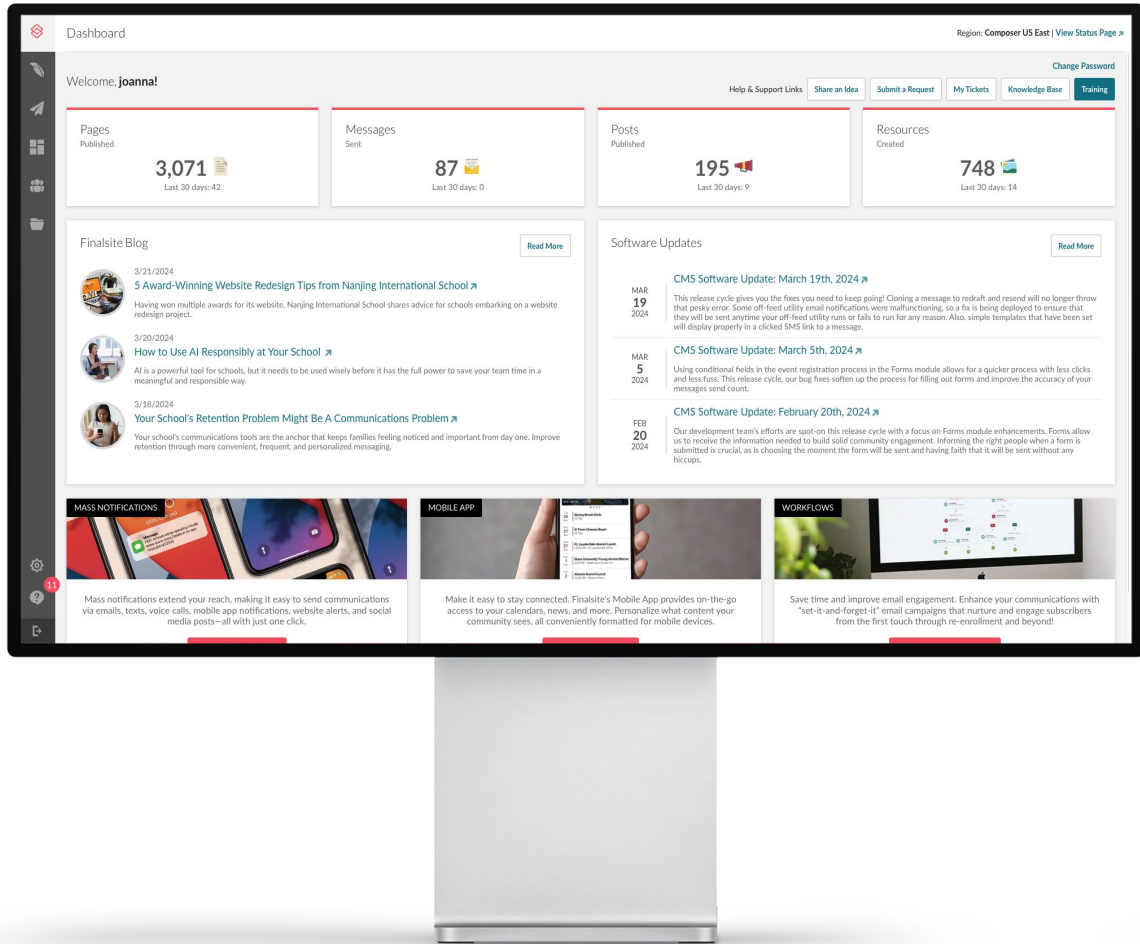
Dashboard

Region: Composer US East | View Status Page

Change Password

Welcome, joanna!

Help & Support Links Share an Idea Submit a Request My Tickets Knowledge Base Training

Pages
Published
3,071
Last 30 days: 42

Messages
Sent
87
Last 30 days: 0

Posts
Published
195
Last 30 days: 9

Resources
Created
748
Last 30 days: 14

Finalsite Blog

Read More

3/21/2024
5 Award-Winning Website Redesign Tips from Nanjing International School
Having won multiple awards for its website, Nanjing International School shares advice for schools embarking on a website redesign project.

3/20/2024
How to Use AI Responsibly at Your School
AI is a powerful tool for schools, but it needs to be used wisely before it has the full power to save your team time in a meaningful and responsible way.

3/18/2024
Your School's Retention Problem Might Be A Communications Problem
Your school's communications tools are the anchor that keeps families feeling noticed and important from day one. Improve retention through more convenient, frequent, and personalized messaging.

Software Updates

Read More

MAR 19 2024
CMS Software Update: March 19th, 2024
This release cycle gives you the fixes you need to keep going! Cloning a message to redraft and resend will no longer throw that pesky error. Some off-feed utility email notifications were malfunctioning, so a fix is being deployed to ensure that they will be sent anytime your off-feed utility runs or fails to run for any reason. Also, simple templates that have been set will display properly in a clicked SMS link to a message.

MAR 5 2024
CMS Software Update: March 5th, 2024
Using conditional fields in the event registration process in the Forms module allows for a quicker process with less clicks and less fuss. This release cycle, our bug fixes soften up the process for filling out forms and improve the accuracy of your messages send count.

FEB 20 2024
CMS Software Update: February 20th, 2024
Our development team's efforts are spot-on this release cycle with a focus on Forms module enhancements. Forms allow us to receive the information needed to build solid community engagement. Informing the right people when a form is submitted is crucial, as is choosing the moment the form will be sent and having faith that it will be sent without any hiccups.

MASS NOTIFICATIONS
Mass notifications extend your reach, making it easy to send communications via emails, texts, voice calls, mobile app notifications, website alerts, and social media posts—all with just one click.

MOBILE APP
Make it easy to stay connected. Finalsite's Mobile App provides on-the-go access to your calendars, news, and more. Personalize what content your community sees, all conveniently formatted for mobile devices.

WORKFLOWS
Save time and improve email engagement. Enhance your communications with "set-it-and-forget-it" email campaigns that nurture and engage subscribers from the first touch through re-enrollment and beyond!

11